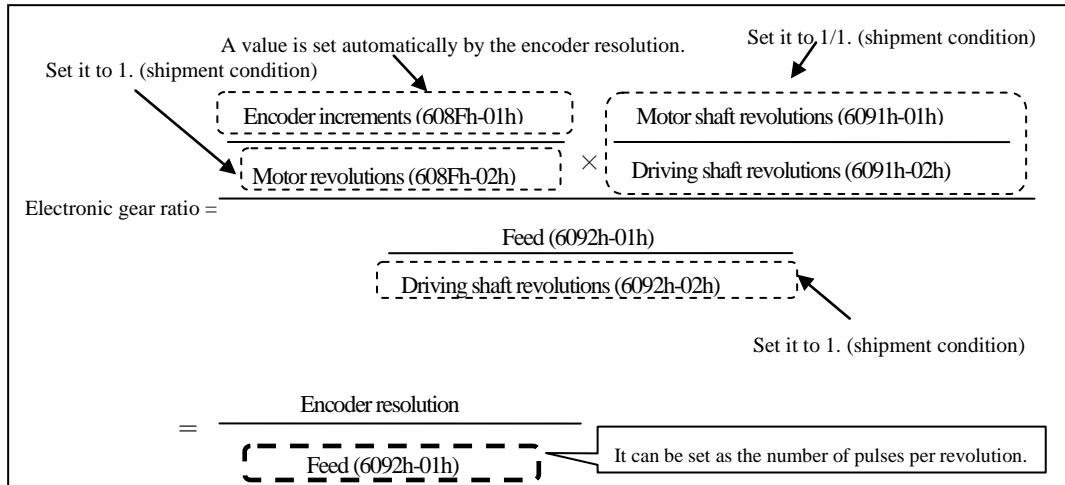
A value is set automatically by the encoder resolution.

Set it to 1/1. (shipment condition)

Set it to 1. (shipment condition)

Electronic gear ratio = $\frac{\frac{\text{Encoder increments (608Fh-01h)}}{\text{Motor revolutions (608Fh-02h)}} \times \frac{\text{Motor shaft revolutions (6091h-01h)}}{\text{Driving shaft revolutions (6091h-02h)}}}{\frac{\text{Feed (6092h-01h)}}{\text{Driving shaft revolutions (6092h-02h)}}}$

Set it to 1. (shipment condition)

$= \frac{\text{Encoder resolution}}{\text{Feed (6092h-01h)}}$

It can be set as the number of pulses per revolution.